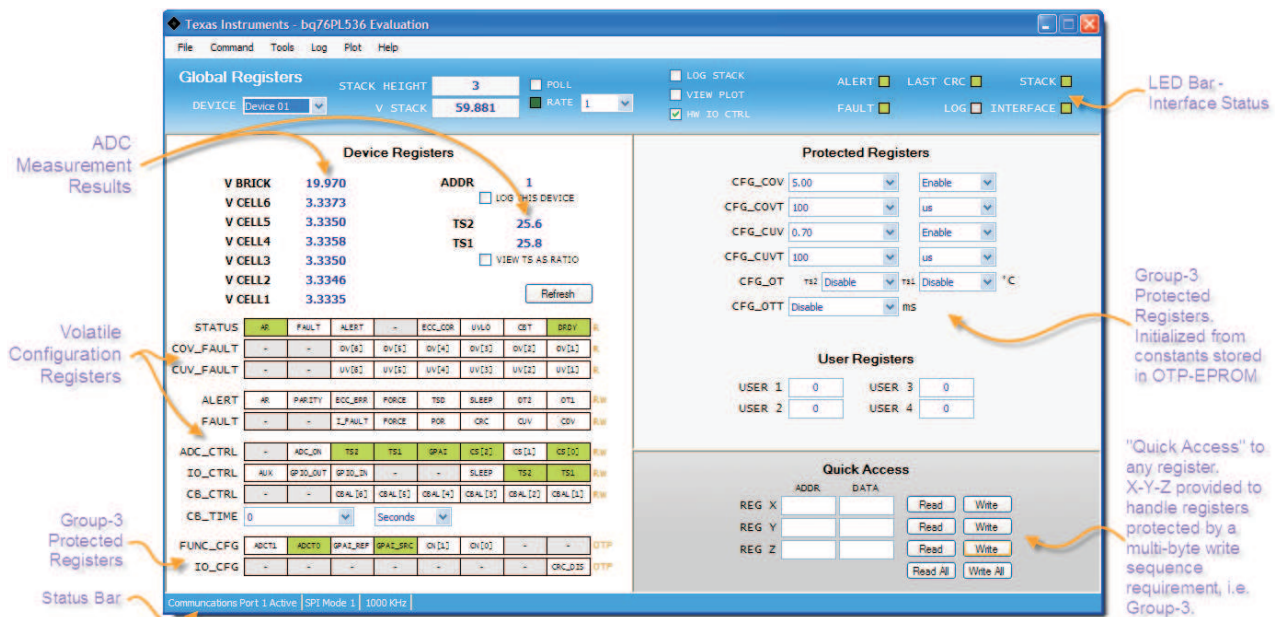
Texas Instruments - bq76PL536 Evaluation

File Command Tools Log Plot Help

Global Registers
DEVICE Device 01
STACK HEIGHT 3
V STACK 59.881
POLL
RATE 1
LOG STACK
VIEW PLOT
HW IO CTRL
ALERT
LAST CRC
STACK
FAULT
LOG
INTERFACE

LED Bar - Interface Status

ADC Measurement Results

Device Registers
V BRICK 19.970
V CELL6 3.3373
V CELL5 3.3350
V CELL4 3.3358
V CELL3 3.3350
V CELL2 3.3346
V CELL1 3.3335
ADDR 1
LOG THIS DEVICE
TS2 25.6
TS1 25.8
VIEW TS AS RATIO
Refresh

Volatile Configuration Registers

| STATUS | AR | FAULT | ALERT | - | ECC_COR | UVLO | CBT | DRDY | R |
|---|---|---|---|---|---|---|---|---|---|
| COV_FAULT | - | - | OV[6] | OV[5] | OV[4] | OV[3] | OV[2] | OV[1] | R |
| CUV_FAULT | - | - | UV[6] | UV[5] | UV[4] | UV[3] | UV[2] | UV[1] | R |
| ALERT | AR | PARITY | ECC_ERR | FORCE | TSD | SLEEP | OT2 | OT1 | RW |
| FAULT | - | - | I_FAULT | FORCE | POR | CRC | CUV | COV | RW |
| ADC_CTRL | - | ADC_ON | TS2 | TS1 | GPAI | CS[2] | CS[1] | CS[0] | RW |
| IO_CTRL | AUX | GPIO_OUT | GPIO_IN | - | - | SLEEP | TS2 | TS1 | RW |
| CB_CTRL | - | - | CBAL[6] | CBAL[5] | CBAL[4] | CBAL[3] | CBAL[2] | CBAL[1] | RW |

CB_TIME 0 Seconds

Group-3 Protected Registers

| FUNC_CFG | ADCT1 | ADCT0 | GPAI_REF | GPAI_SRC | CN[1] | CN[0] | - | - | OTP |
|---|---|---|---|---|---|---|---|---|---|
| IO_CFG | - | - | - | - | - | - | - | CRC_DIS | OTP |

Status Bar
Communcations Port 1 Active | SPI Mode 1 | 1000 KHz

Protected Registers
CFG_COV 5.00 Enable
CFG_COVT 100 us
CFG_CUV 0.70 Enable
CFG_CUVT 100 us
CFG_OT TS2 Disable TS1 Disable °C
CFG_OTT Disable ms

Group-3 Protected Registers. Initialized from constants stored in OTP-EPROM

User Registers
USER 1 0
USER 2 0
USER 3 0
USER 4 0

Quick Access
ADDR DATA
REG X Read Write
REG Y Read Write
REG Z Read Write
Read All Write All

"Quick Access" to any register. X-Y-Z provided to handle registers protected by a multi-byte write sequence requirement, i.e. Group-3.